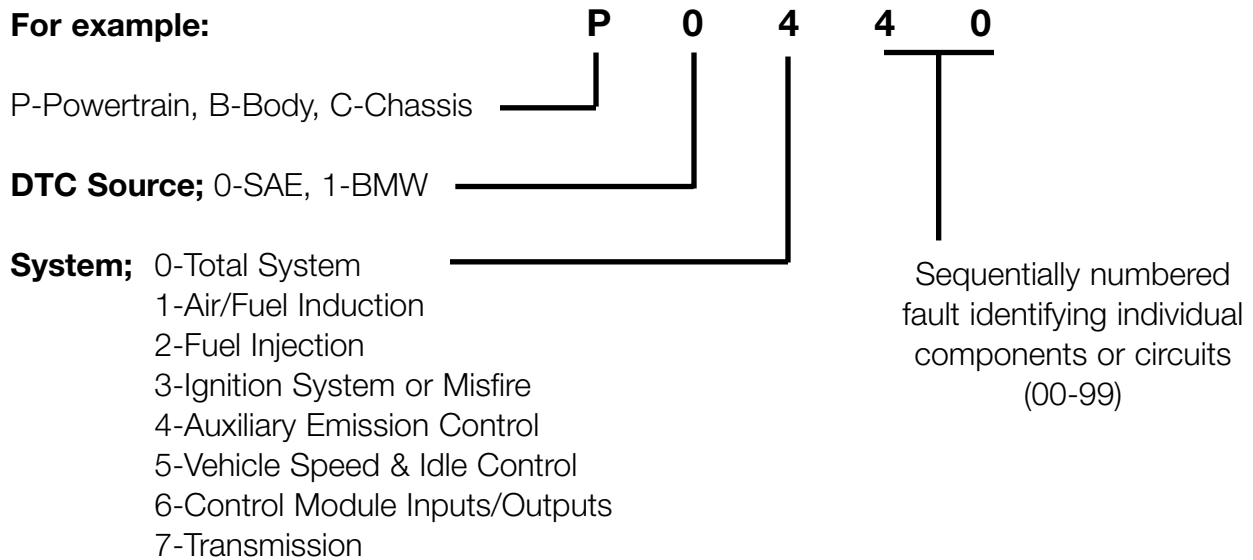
For example: P 0 4 4 0

P-Powertrain, B-Body, C-Chassis

DTC Source; 0-SAE, 1-BMW

System; 0-Total System
1-Air/Fuel Induction
2-Fuel Injection
3-Ignition System or Misfire
4-Auxiliary Emission Control
5-Vehicle Speed & Idle Control
6-Control Module Inputs/Outputs
7-Transmission

Sequentially numbered fault identifying individual components or circuits (00-99)